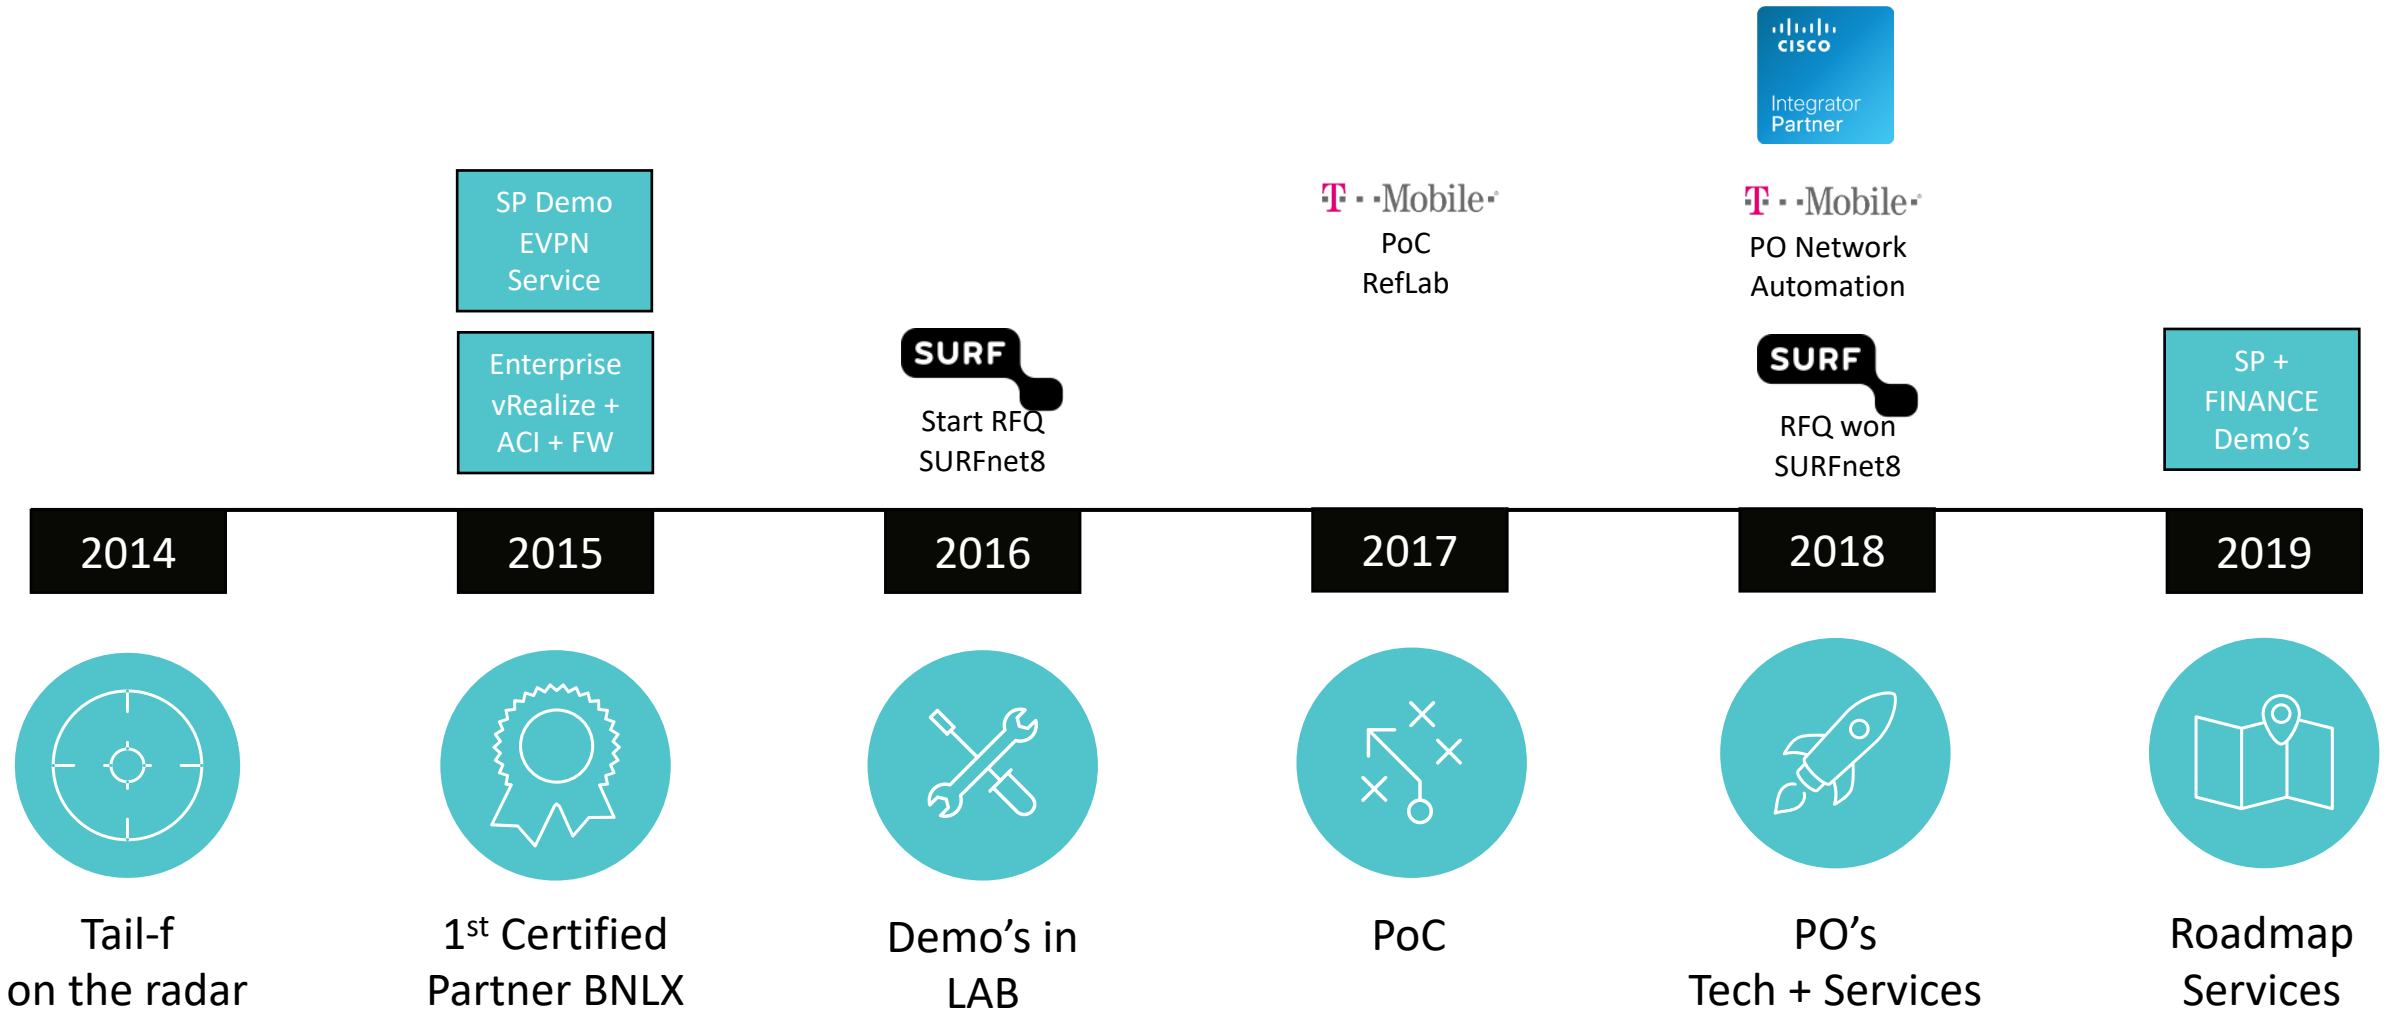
cisco
Integrator
Partner

SP Demo
EVPN
Service

Enterprise
vRealize +
ACI + FW

SURF
Start RFQ
SURFnet8

T · · Mobile ·
PoC
RefLab

T · · Mobile ·
PO Network
Automation

SURF
RFQ won
SURFnet8

SP +
FINANCE
Demo's

2014

2015

2016

2017

2018

2019

Tail-f
on the radar

1$^{st}$ Certified
Partner BNLX

Demo's in
LAB

PoC

PO's
Tech + Services

Roadmap
Services